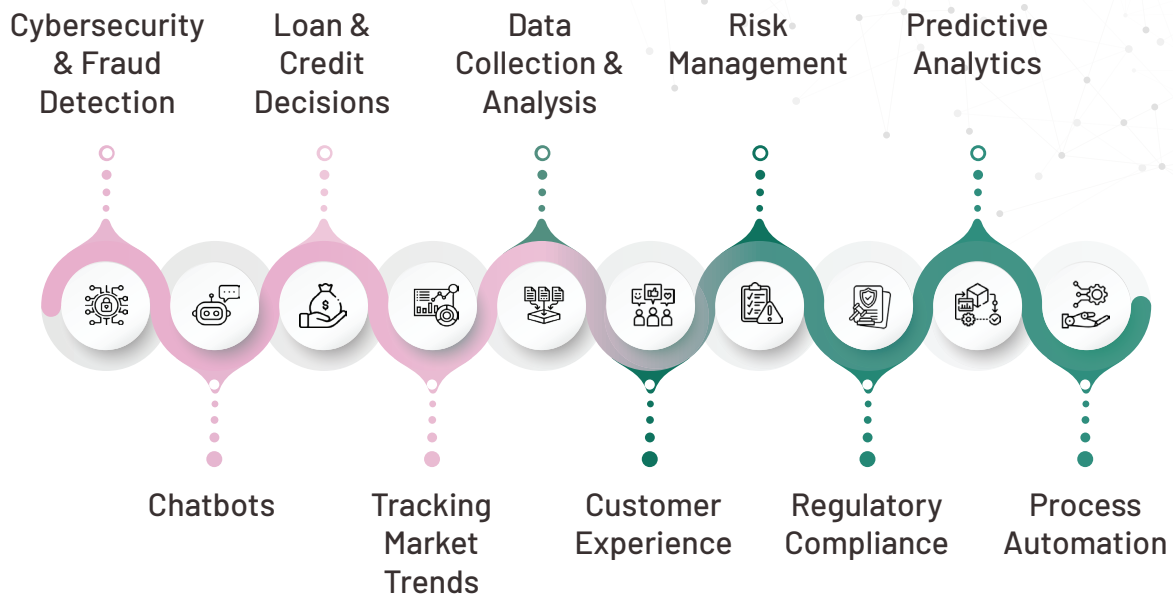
Cybersecurity & Fraud Detection

Loan & Credit Decisions

Data Collection & Analysis

Risk Management

Predictive Analytics

Chatbots

Tracking Market Trends

Customer Experience

Regulatory Compliance

Process Automation